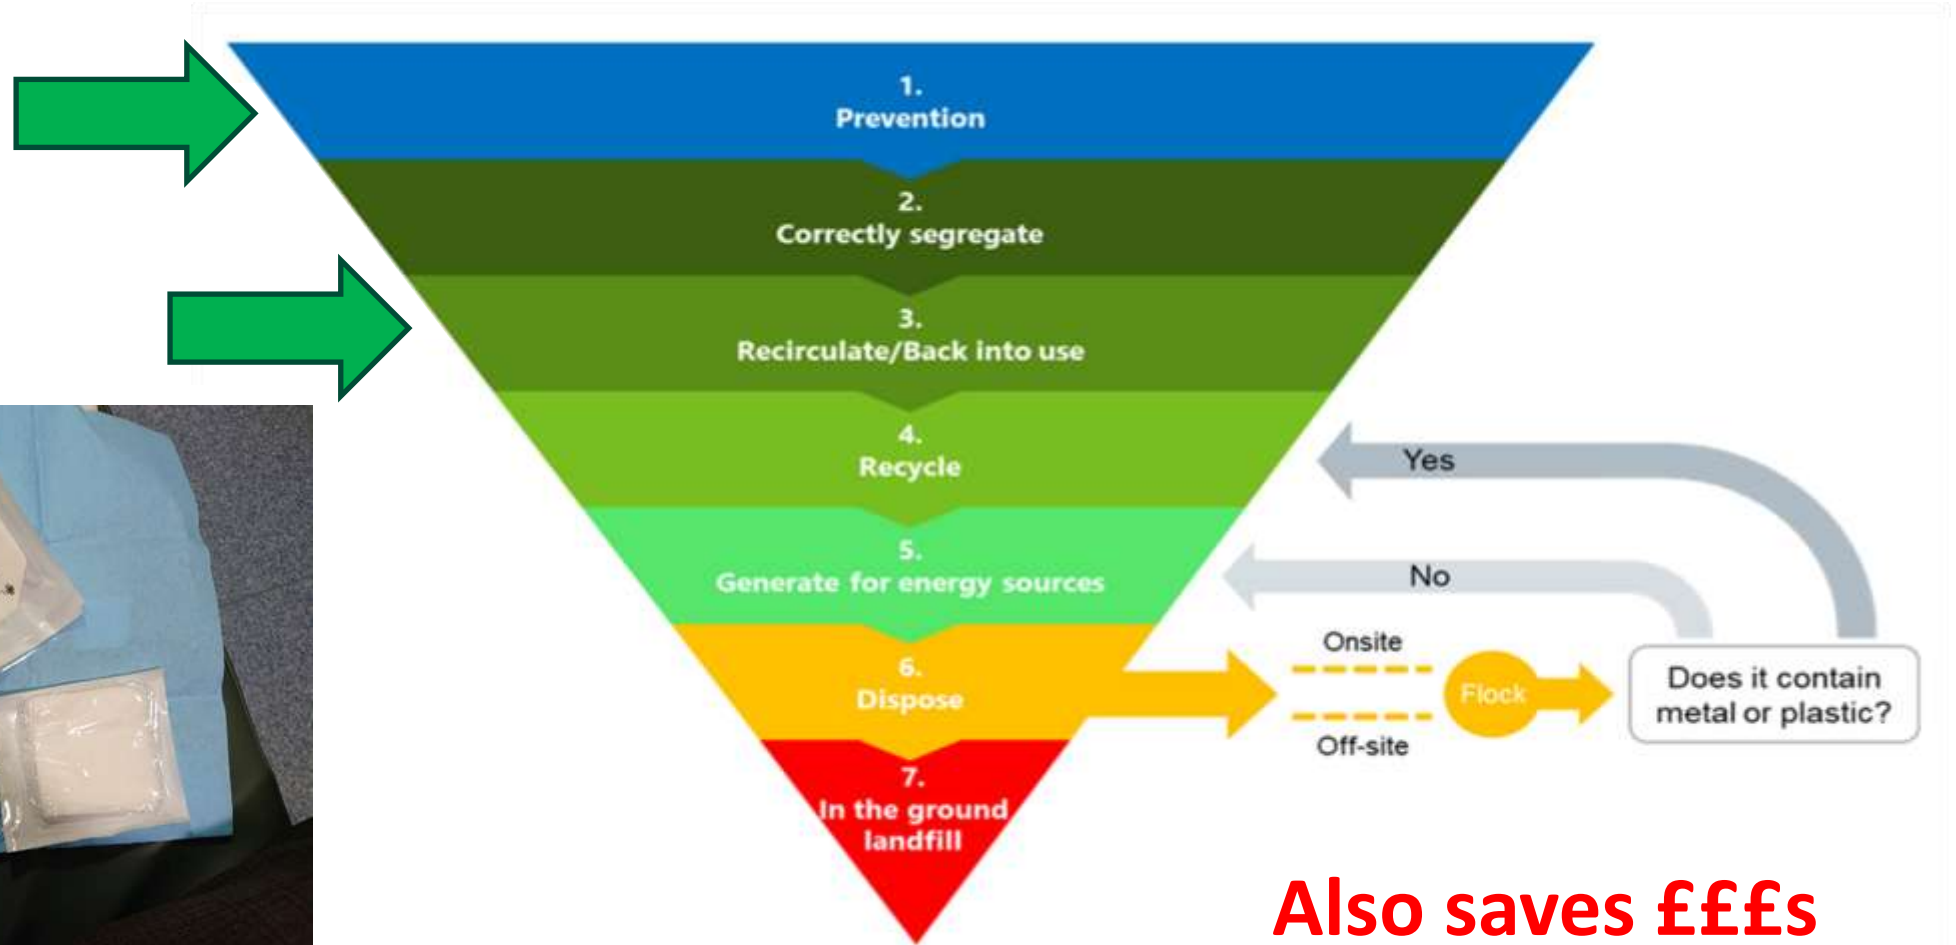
1.
Prevention

2.
Correctly segregate

3.
Recirculate/Back into use

4.
Recycle

5.
Generate for energy sources

6.
Dispose

7.
In the ground
landfill

Yes

No

Onsite

Flock

Off-site

Does it contain metal or plastic?

Also saves £££s